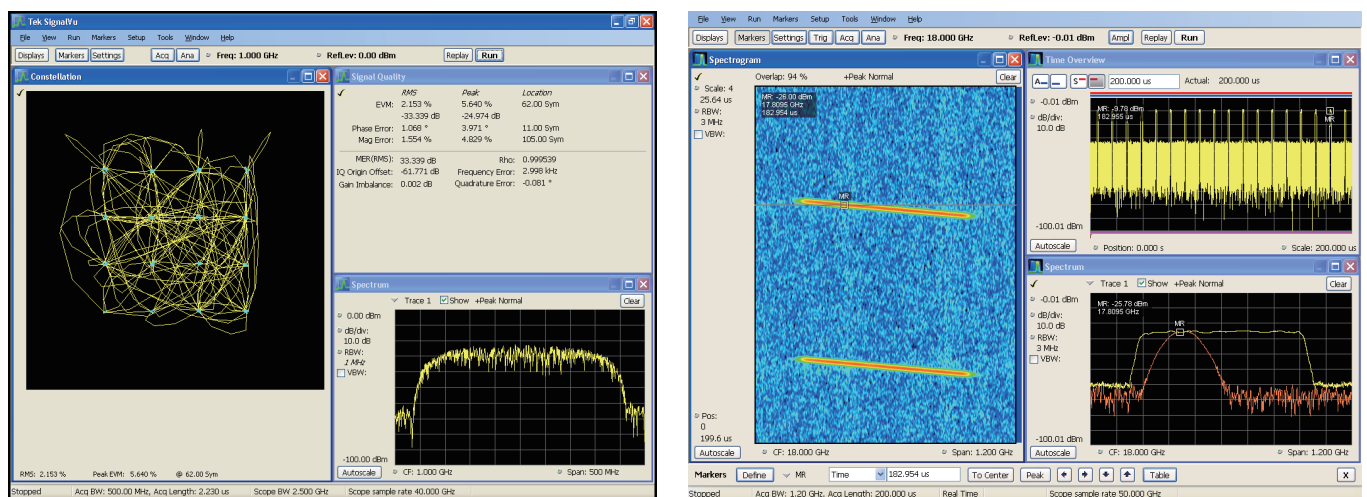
Tek SignalVu

File View Run Markers Setup Tools Window Help

Displays Markers Settings Acq Ana Freq: 1.000 GHz RefLev: 0.00 dBm Replay Run

Constellation

RMS: 2.153 % Peak EVM: 5.640 % @ 62.00 Sym

Signal Quality

| | RMS | Peak | Location |
|---|---|---|---|
| EVM: | 2.153 % | 5.640 % | 62.00 Sym |
| | -33.339 dB | -24.974 dB | |
| Phase Error: | 1.068 ° | 3.971 ° | 11.00 Sym |
| Mag Error: | 1.554 % | 4.829 % | 105.00 Sym |

MER(RMS): 33.339 dB Rho: 0.999539
IQ Origin Offset: -61.771 dB Frequency Error: 2.998 kHz
Gain Imbalance: 0.002 dB Quadrature Error: -0.081 °

Spectrum

Trace 1 Show +Peak Normal Clear

0.00 dBm
dB/div: 10.0 dB
RBW: 1 MHz
VBW:

-100.00 dBm

Autoscale CF: 1.000 GHz Span: 500 MHz

Stopped Acq BW: 500.00 MHz, Acq Length: 2.230 us Scope BW 2.500 GHz Scope sample rate 40.000 GHz

File View Run Markers Setup Tools Window Help

Displays Markers Settings Trig Acq Ana Freq: 18.000 GHz RefLev: -0.01 dBm Ampl Replay Run

Spectrogram

Overlap: 94 % +Peak Normal Clear

Scale: 4
25.64 us
RBW:
3 MHz
VBW:

MR: -26.00 dBm
17.8095 GHz
182.954 us

MR

Pos:
0
199.6 us

Autoscale CF: 18.000 GHz Span: 1.200 GHz

Time Overview

200.000 us Actual: 200.000 us

-0.01 dBm
dB/div:
10.0 dB

MR: -9.78 dBm
182.955 us

MR

-100.01 dBm

Autoscale Position: 0.000 s Scale: 200.000 us

Spectrum

Trace 1 Show +Peak Normal Clear

-0.01 dBm
dB/div:
10.0 dB
RBW:
3 MHz
VBW:

MR: -25.78 dBm
17.8095 GHz

MR

-100.01 dBm

Autoscale CF: 18.000 GHz Span: 1.200 GHz

Markers Define MR Time 182.954 us To Center Peak Table X

Stopped Acq BW: 1.20 GHz, Acq Length: 200.000 us Real Time Scope sample rate 50.000 GHz